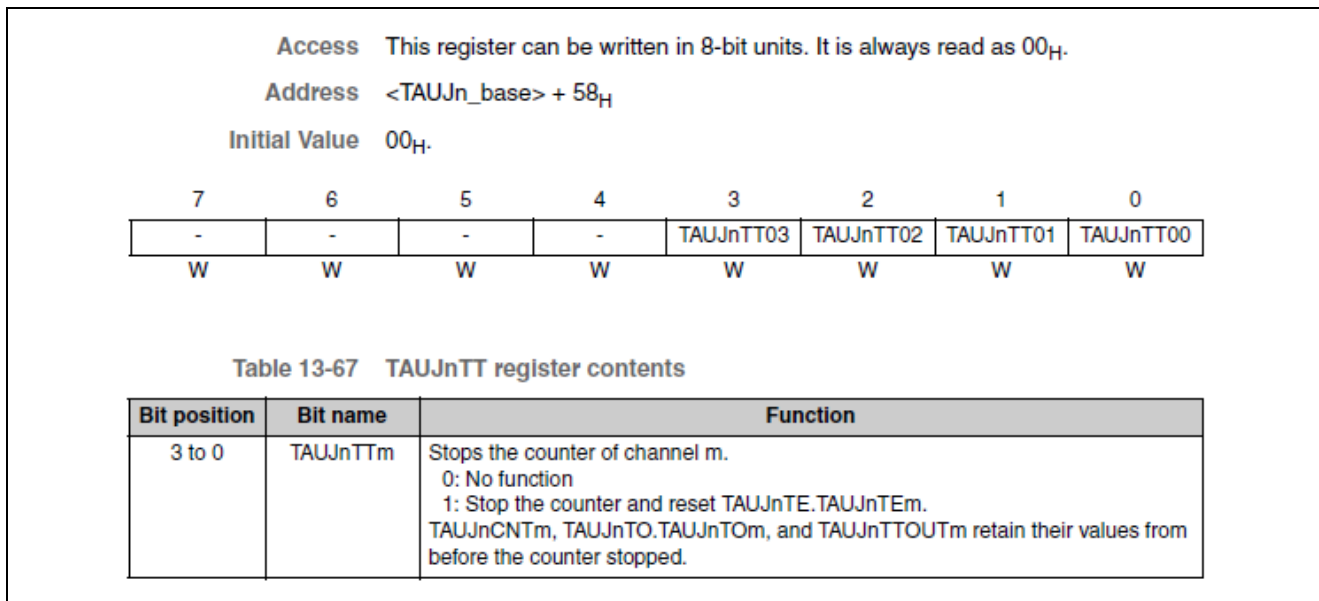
Access This register can be written in 8-bit units. It is always read as $00_H$.

Address <TAUJn_base> + $58_H$

Initial Value $00_H$.

| 7 | 6 | 5 | 4 | 3 | 2 | 1 | 0 |
|---|---|---|---|---|---|---|---|
| - | - | - | - | TAUJnTT03 | TAUJnTT02 | TAUJnTT01 | TAUJnTT00 |
| W | W | W | W | W | W | W | W |

Table 13-67 TAUJnTT register contents

| Bit position | Bit name | Function |
|---|---|---|
| 3 to 0 | TAUJnTTm | Stops the counter of channel m.<br>0: No function<br>1: Stop the counter and reset TAUJnTE.TAUJnTEm.<br>TAUJnCNTm, TAUJnTO.TAUJnTOm, and TAUJnTTOUTm retain their values from before the counter stopped. |